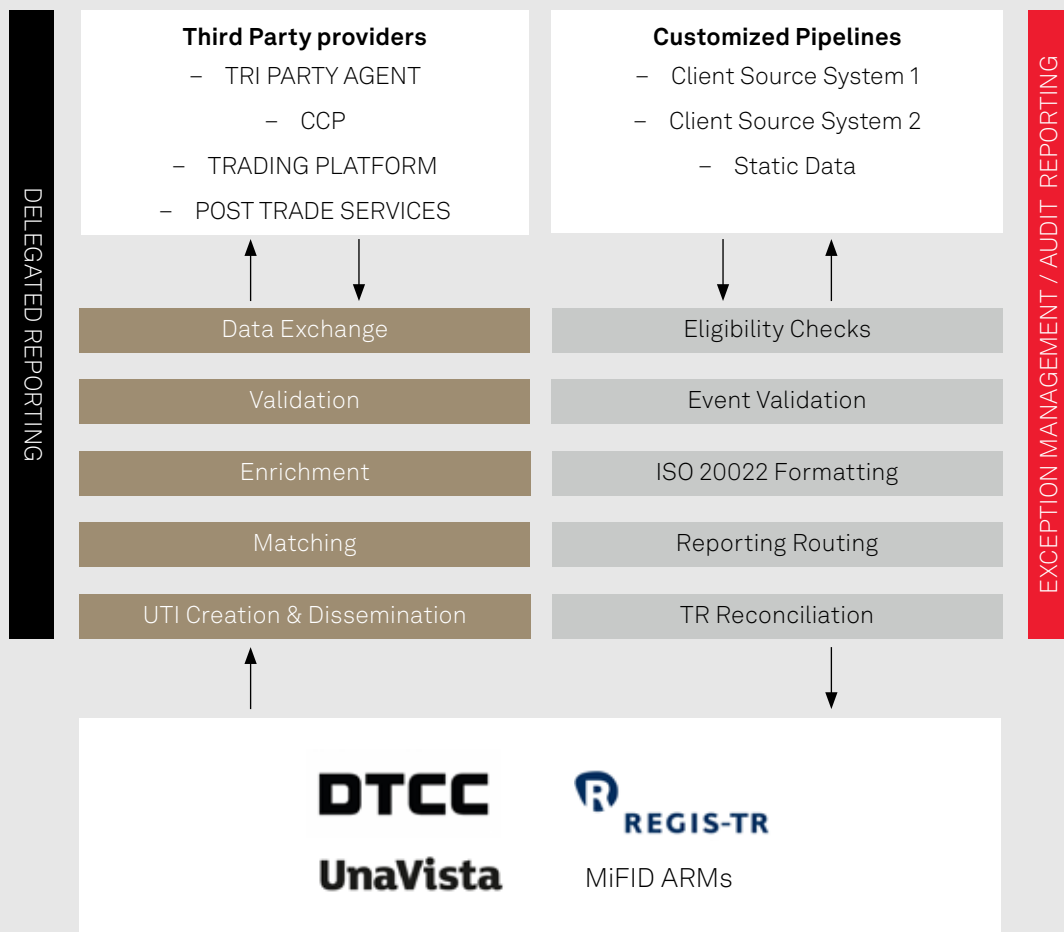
DELEGATED REPORTING

Third Party providers
– TRI PARTY AGENT
– CCP
– TRADING PLATFORM
– POST TRADE SERVICES

Customized Pipelines
– Client Source System 1
– Client Source System 2
– Static Data

Data Exchange
Validation
Enrichment
Matching
UTI Creation & Dissemination

Eligibility Checks
Event Validation
ISO 20022 Formatting
Reporting Routing
TR Reconciliation

EXCEPTION MANAGEMENT / AUDIT REPORTING

DTCC
REGIS-TR
UnaVista
MiFID ARMs